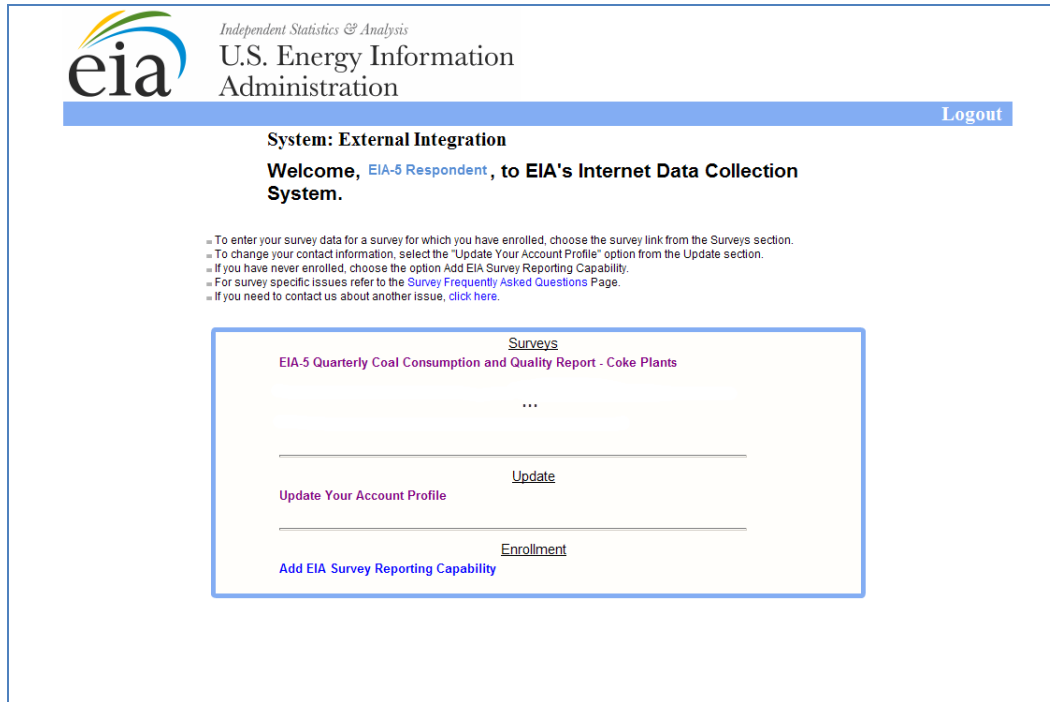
eia

Independent Statistics & Analysis
U.S. Energy Information Administration

Logout

System: External Integration

Welcome, EIA-5 Respondent, to EIA's Internet Data Collection System.

To enter your survey data for a survey for which you have enrolled, choose the survey link from the Surveys section.
To change your contact information, select the "Update Your Account Profile" option from the Update section.
If you have never enrolled, choose the option Add EIA Survey Reporting Capability.
For survey specific issues refer to the Survey Frequently Asked Questions Page.
If you need to contact us about another issue, click here.

Surveys
EIA-5 Quarterly Coal Consumption and Quality Report - Coke Plants

...

Update
Update Your Account Profile

Enrollment
Add EIA Survey Reporting Capability